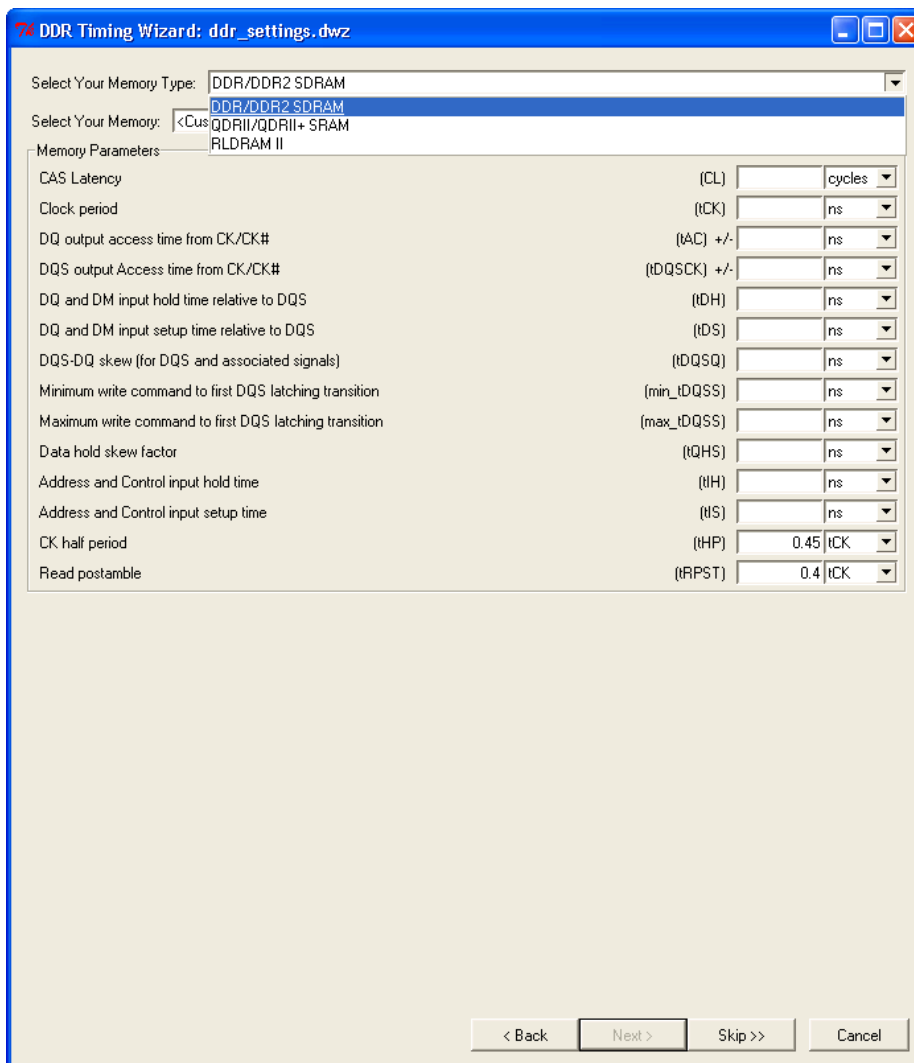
DDR Timing Wizard: ddr_settings.dwz

Select Your Memory Type: DDR/DDR2 SDRAM

DDR/DDR2 SDRAM
QDRII/QDRII+ SRAM
RLDRAM II

Select Your Memory: <Cus

Memory Parameters

| | | | |
|---|---|---|---|
| CAS Latency | (CL) | | cycles |
| Clock period | (tCK) | | ns |
| DQ output access time from CK/CK# | (tAC) +/- | | ns |
| DQS output Access time from CK/CK# | (tDQSCK) +/- | | ns |
| DQ and DM input hold time relative to DQS | (tDH) | | ns |
| DQ and DM input setup time relative to DQS | (tDS) | | ns |
| DQS-DQ skew (for DQS and associated signals) | (tDQSQ) | | ns |
| Minimum write command to first DQS latching transition | (min_tDQSS) | | ns |
| Maximum write command to first DQS latching transition | (max_tDQSS) | | ns |
| Data hold skew factor | (tQHS) | | ns |
| Address and Control input hold time | (tIH) | | ns |
| Address and Control input setup time | (tIS) | | ns |
| CK half period | (tHP) | 0.45 | tCK |
| Read postamble | (tRPST) | 0.4 | tCK |

< Back Next > Skip >> Cancel